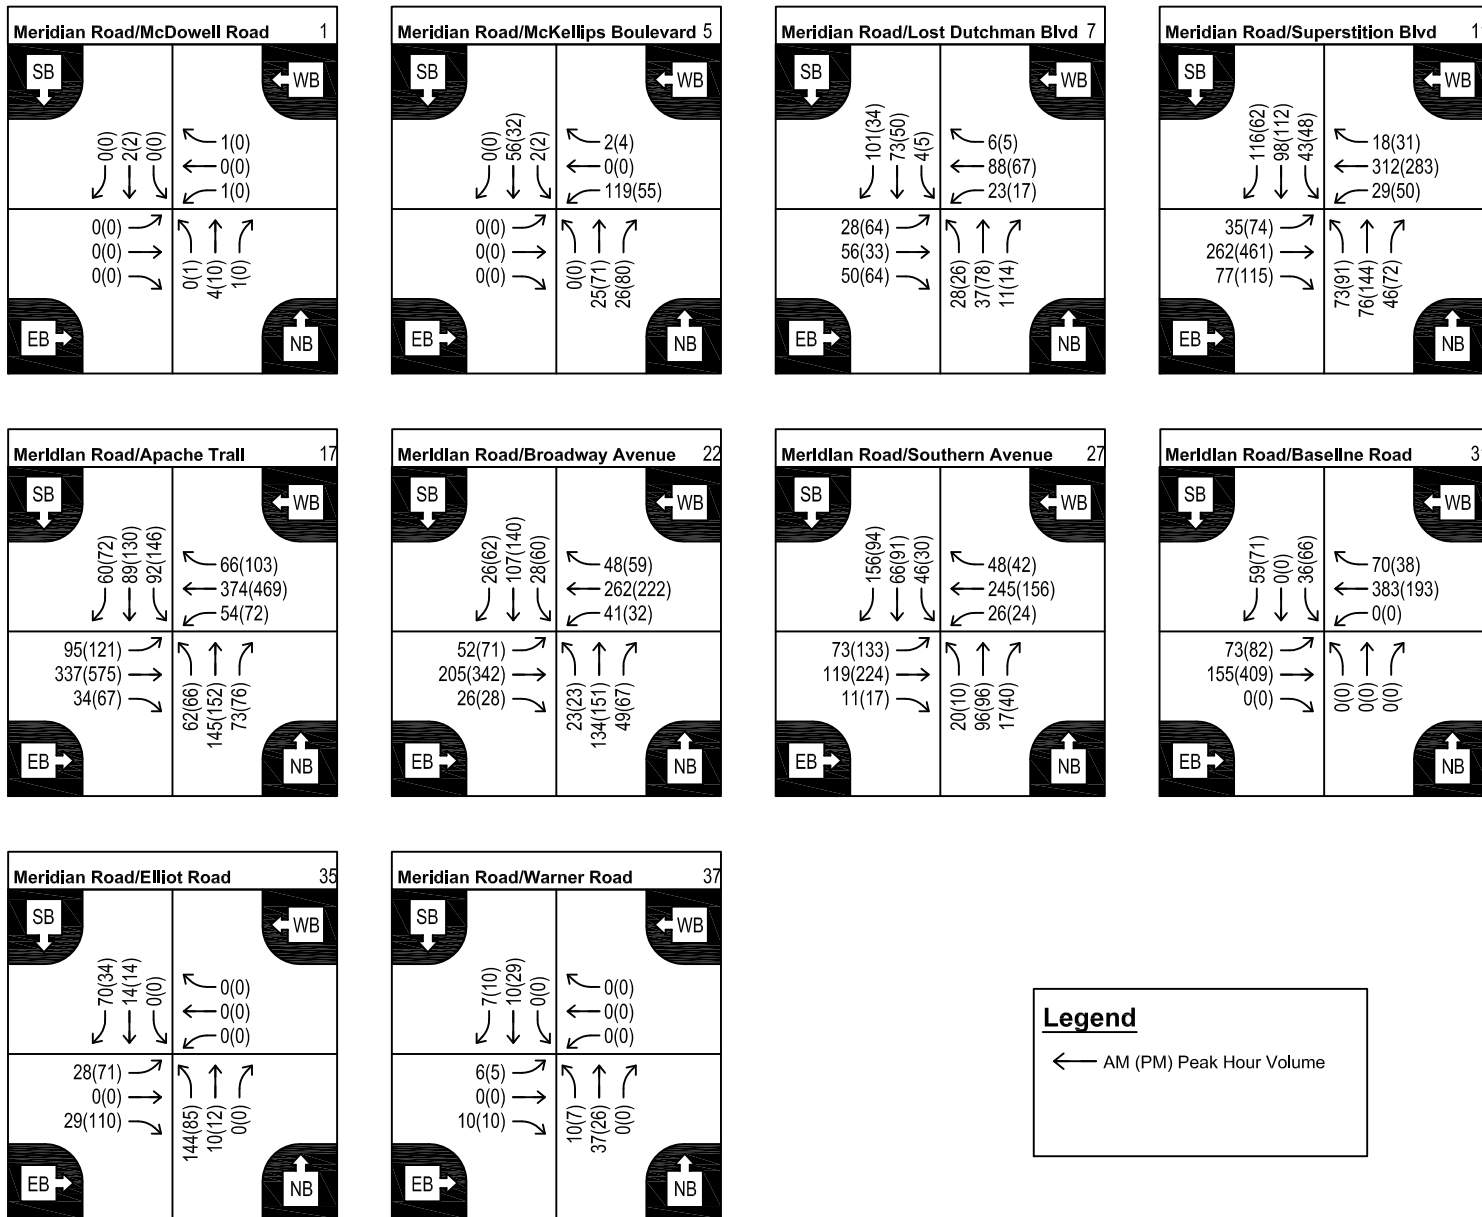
Meridian Road/McDowell Road 1

SB
WB
0(0) 2(2) 0(0)
1(0)
0(0)
1(0)
0(0)
0(0)
0(0)
0(1) 4(10) 1(0)
EB
NB

Meridian Road/McKellips Boulevard 5

SB
WB
0(0) 56(32) 2(2)
2(4)
0(0)
119(55)
0(0)
0(0)
0(0)
0(0) 25(71) 26(80)
EB
NB

Meridian Road/Lost Dutchman Blvd 7

SB
WB
101(34) 73(50) 4(5)
6(5)
88(67)
23(17)
28(64)
56(33)
50(64)
28(26) 37(78) 11(14)
EB
NB

Meridian Road/Superstition Blvd 1

SB
WB
116(62) 98(112) 43(48)
18(31)
312(283)
29(50)
35(74)
262(461)
77(115)
73(91) 76(144) 46(72)
EB
NB

Meridian Road/Apache Trail 17

SB
WB
60(72) 89(130) 92(146)
66(103)
374(469)
54(72)
95(121)
337(575)
34(67)
62(66) 145(152) 73(76)
EB
NB

Meridian Road/Broadway Avenue 22

SB
WB
26(62) 107(140) 28(60)
48(59)
262(222)
41(32)
52(71)
205(342)
26(28)
23(23) 134(151) 49(67)
EB
NB

Meridian Road/Southern Avenue 27

SB
WB
156(94) 66(91) 46(30)
48(42)
245(156)
26(24)
73(133)
119(224)
11(17)
20(10) 96(96) 17(40)
EB
NB

Meridian Road/Baseline Road 3

SB
WB
59(71) 0(0) 36(66)
70(38)
383(193)
0(0)
73(82)
155(409)
0(0)
0(0) 0(0) 0(0)
EB
NB

Meridian Road/Elliot Road 35

SB
WB
70(34) 14(14) 0(0)
0(0)
0(0)
0(0)
28(71)
0(0)
29(110)
144(85) 10(12) 0(0)
EB
NB

Meridian Road/Warner Road 37

SB
WB
7(10) 10(29) 0(0)
0(0)
0(0)
0(0)
6(5)
0(0)
10(10)
10(7) 37(26) 0(0)
EB
NB

Legend
AM (PM) Peak Hour Volume